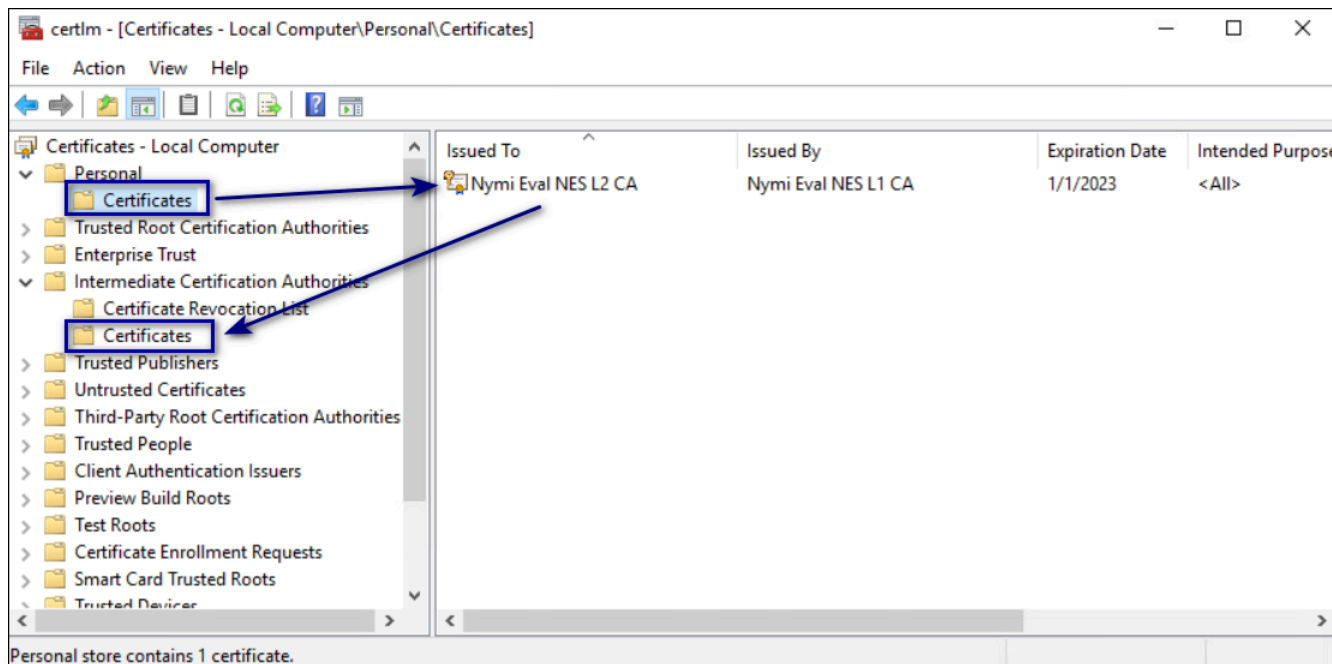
certlm - [Certificates - Local Computer\Personal\Certificates]

File Action View Help

Certificates - Local Computer
Personal
Certificates
Trusted Root Certification Authorities
Enterprise Trust
Intermediate Certification Authorities
Certificate Revocation List
Certificates
Trusted Publishers
Untrusted Certificates
Third-Party Root Certification Authorities
Trusted People
Client Authentication Issuers
Preview Build Roots
Test Roots
Certificate Enrollment Requests
Smart Card Trusted Roots
Trusted Devices

| Issued To | Issued By | Expiration Date | Intended Purpose |
|---|---|---|---|
| Nymi Eval NES L2 CA | Nymi Eval NES L1 CA | 1/1/2023 | <All> |

Personal store contains 1 certificate.